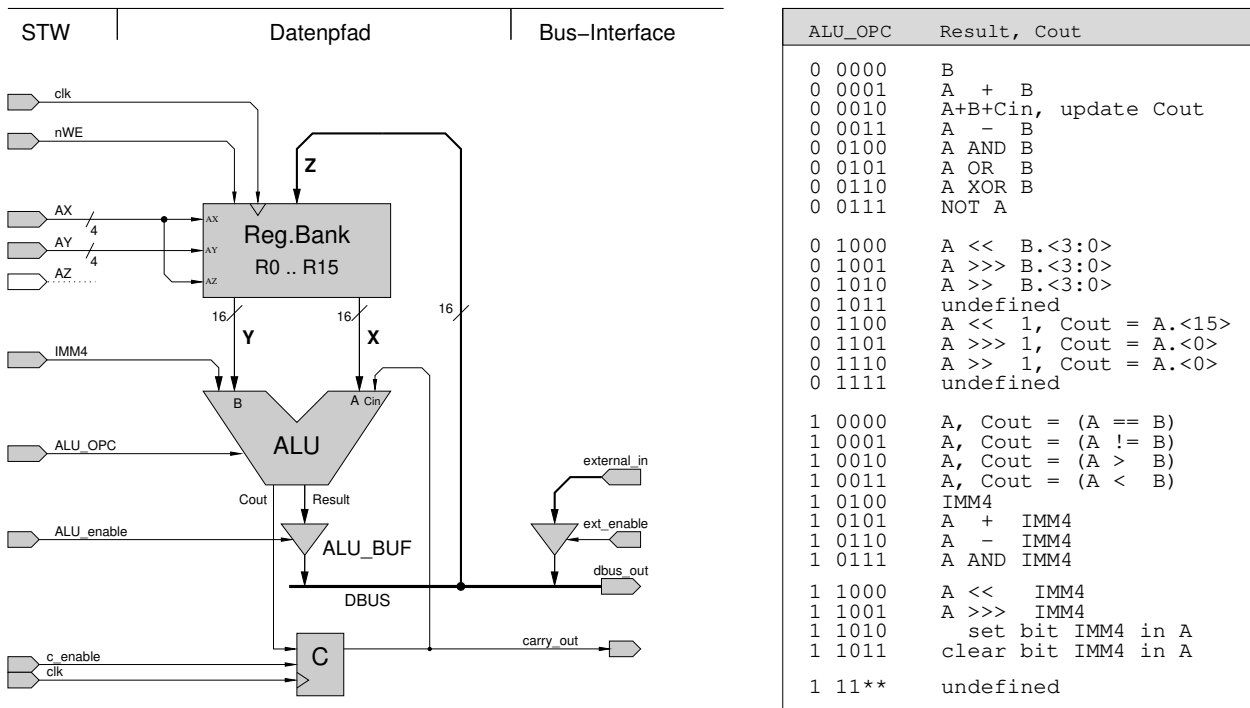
STW Datenpfad Bus−Interface

clk
nWE
Z
AX
4
AY
4
AZ
AX
AY
AZ
Reg.Bank
R0 .. R15
16
16
16
Y
X
IMM4
B
A Cin
ALU_OPC
ALU
Cout
Result
ALU_enable
ALU_BUF
external_in
ext_enable
dbus_out
DBUS
c_enable
clk
C
carry_out

| ALU_OPC | Result, Cout |
|---|---|
| 0 0000 | B |
| 0 0001 | A + B |
| 0 0010 | A+B+Cin, update Cout |
| 0 0011 | A − B |
| 0 0100 | A AND B |
| 0 0101 | A OR B |
| 0 0110 | A XOR B |
| 0 0111 | NOT A |
| 0 1000 | A << B.<3:0> |
| 0 1001 | A >>> B.<3:0> |
| 0 1010 | A >> B.<3:0> |
| 0 1011 | undefined |
| 0 1100 | A << 1, Cout = A.<15> |
| 0 1101 | A >>> 1, Cout = A.<0> |
| 0 1110 | A >> 1, Cout = A.<0> |
| 0 1111 | undefined |
| 1 0000 | A, Cout = (A == B) |
| 1 0001 | A, Cout = (A != B) |
| 1 0010 | A, Cout = (A > B) |
| 1 0011 | A, Cout = (A < B) |
| 1 0100 | IMM4 |
| 1 0101 | A + IMM4 |
| 1 0110 | A − IMM4 |
| 1 0111 | A AND IMM4 |
| 1 1000 | A << IMM4 |
| 1 1001 | A >>> IMM4 |
| 1 1010 | set bit IMM4 in A |
| 1 1011 | clear bit IMM4 in A |
| 1 11** | undefined |